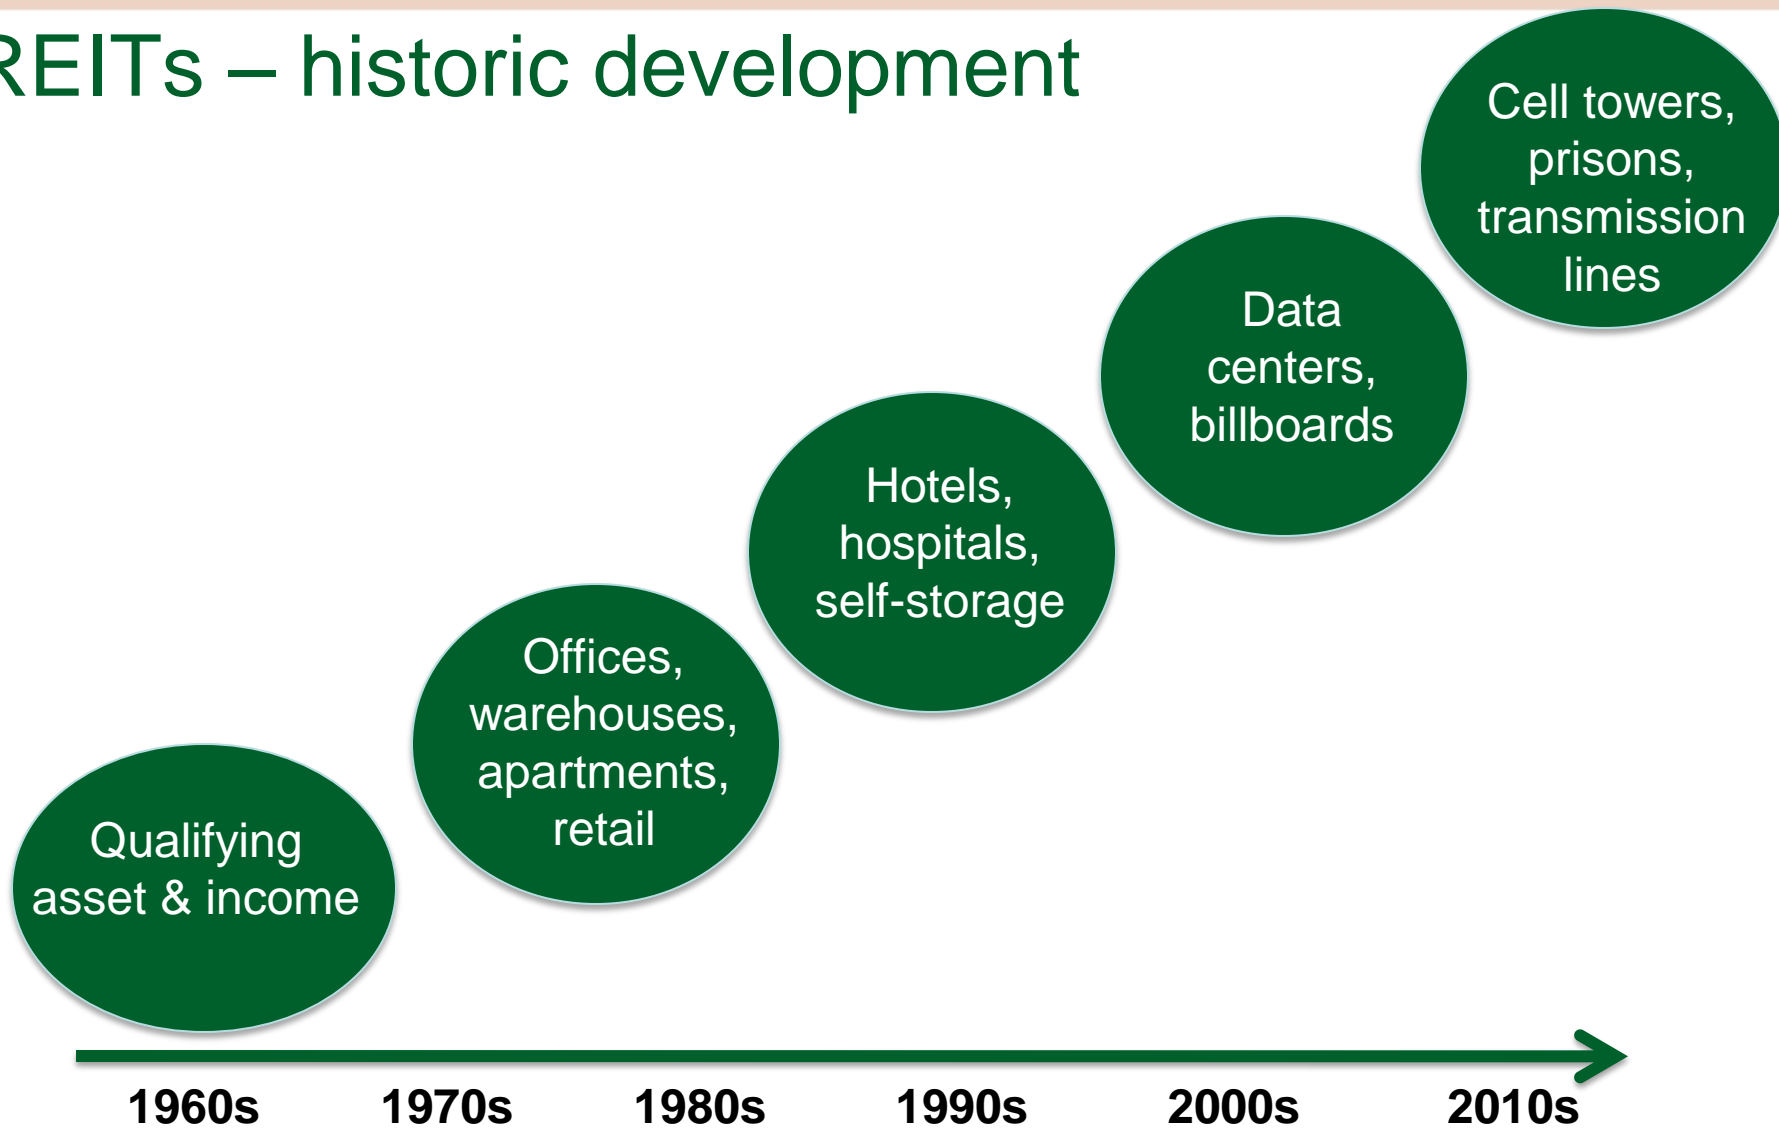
REITs – historic development

Qualifying asset & income

Offices, warehouses, apartments, retail

Hotels, hospitals, self-storage

Data centers, billboards

Cell towers, prisons, transmission lines

1960s 1970s 1980s 1990s 2000s 2010s